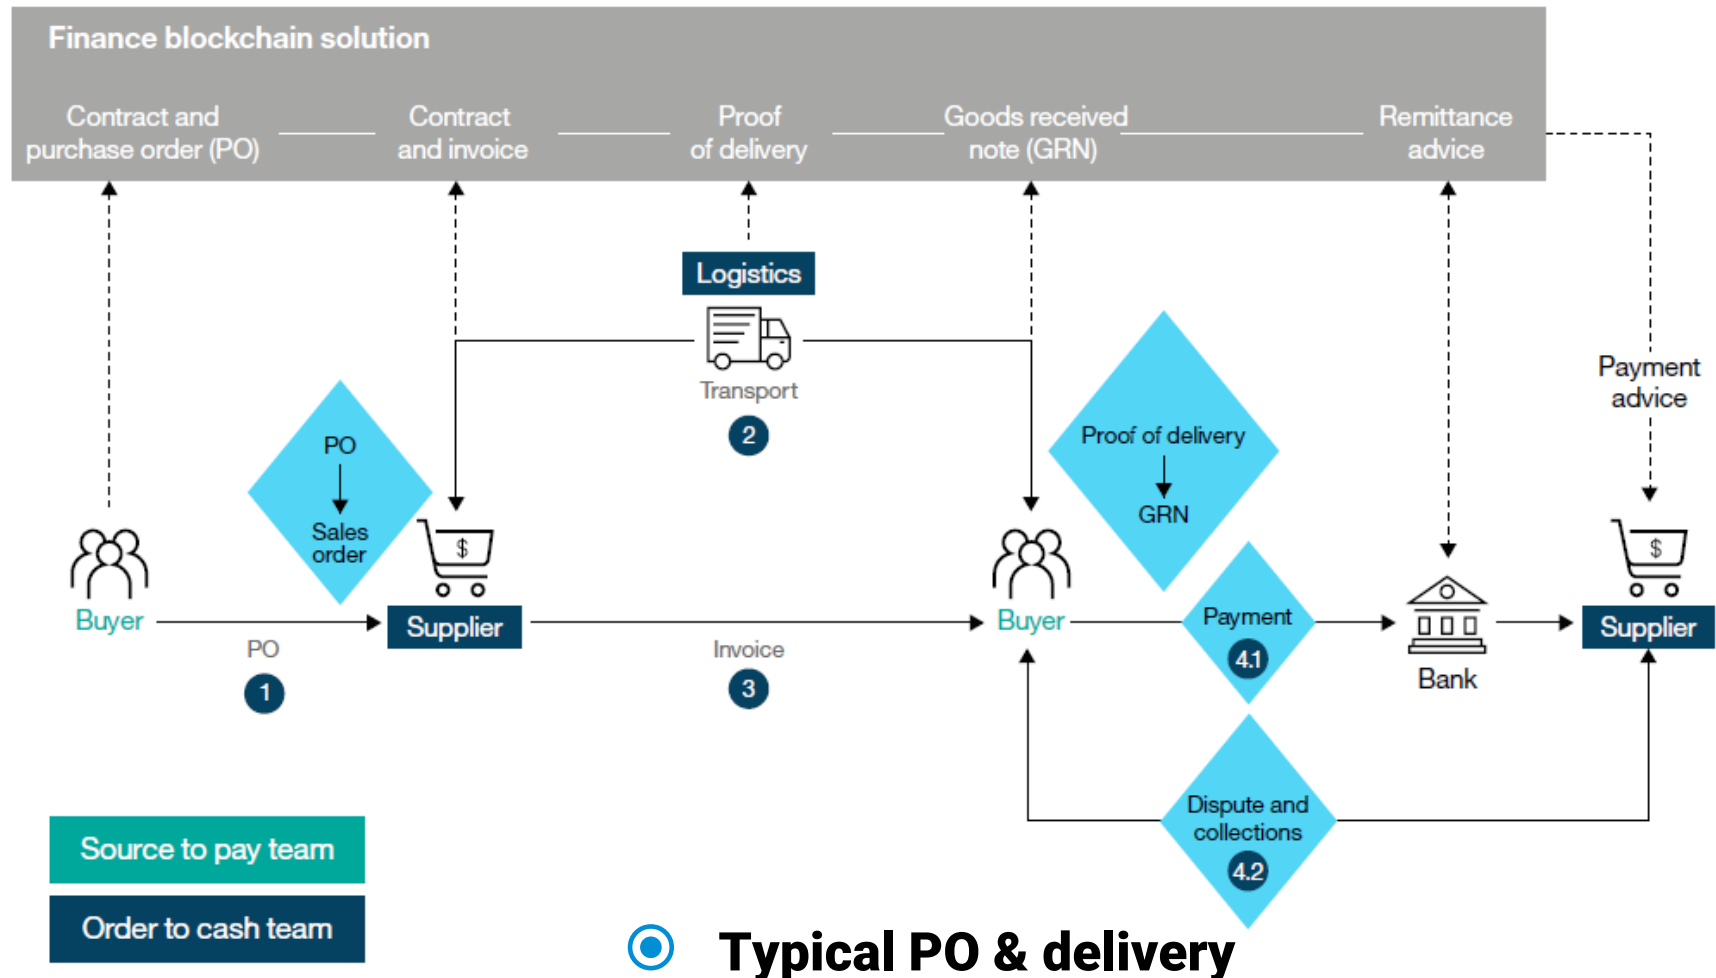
Finance blockchain solution

Contract and purchase order (PO)

Contract and invoice

Proof of delivery

Goods received note (GRN)

Remittance advice

Logistics

Transport

2

PO

Sales order

Proof of delivery

GRN

Payment advice

$

$

Buyer

PO

1

Supplier

Invoice

3

Buyer

Payment

4.1

Bank

Supplier

Dispute and collections

4.2

Source to pay team

Order to cash team

Typical PO & delivery